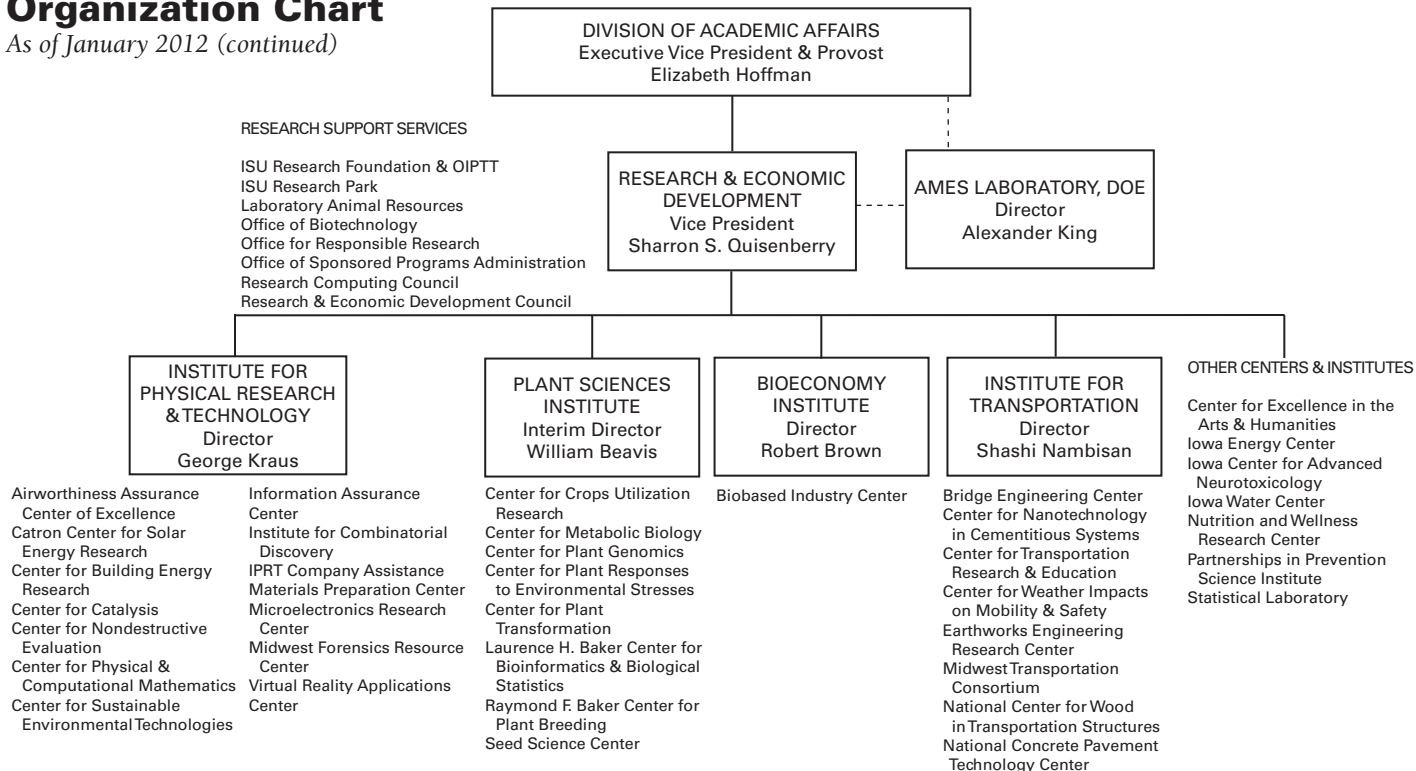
Organization Chart
As of January 2012 (continued)

DIVISION OF ACADEMIC AFFAIRS
Executive Vice President & Provost
Elizabeth Hoffman

RESEARCH SUPPORT SERVICES

ISU Research Foundation & OIPTT
ISU Research Park
Laboratory Animal Resources
Office of Biotechnology
Office for Responsible Research
Office of Sponsored Programs Administration
Research Computing Council
Research & Economic Development Council

RESEARCH & ECONOMIC DEVELOPMENT
Vice President
Sharron S. Quisenberry

AMES LABORATORY, DOE
Director
Alexander King

INSTITUTE FOR PHYSICAL RESEARCH & TECHNOLOGY
Director
George Kraus

Airworthiness Assurance Center of Excellence
Catron Center for Solar Energy Research
Center for Building Energy Research
Center for Catalysis
Center for Nondestructive Evaluation
Center for Physical & Computational Mathematics
Center for Sustainable Environmental Technologies

Information Assurance Center
Institute for Combinatorial Discovery
IPRT Company Assistance
Materials Preparation Center
Microelectronics Research Center
Midwest Forensics Resource Center
Virtual Reality Applications Center

PLANT SCIENCES INSTITUTE
Interim Director
William Beavis

Center for Crops Utilization Research
Center for Metabolic Biology
Center for Plant Genomics
Center for Plant Responses to Environmental Stresses
Center for Plant Transformation
Laurence H. Baker Center for Bioinformatics & Biological Statistics
Raymond F. Baker Center for Plant Breeding
Seed Science Center

BIOECONOMY INSTITUTE
Director
Robert Brown

Biobased Industry Center

INSTITUTE FOR TRANSPORTATION
Director
Shashi Nambisan

Bridge Engineering Center
Center for Nanotechnology in Cementitious Systems
Center for Transportation Research & Education
Center for Weather Impacts on Mobility & Safety
Earthworks Engineering Research Center
Midwest Transportation Consortium
National Center for Wood in Transportation Structures
National Concrete Pavement Technology Center

OTHER CENTERS & INSTITUTES

Center for Excellence in the Arts & Humanities
Iowa Energy Center
Iowa Center for Advanced Neurotoxicology
Iowa Water Center
Nutrition and Wellness Research Center
Partnerships in Prevention Science Institute
Statistical Laboratory